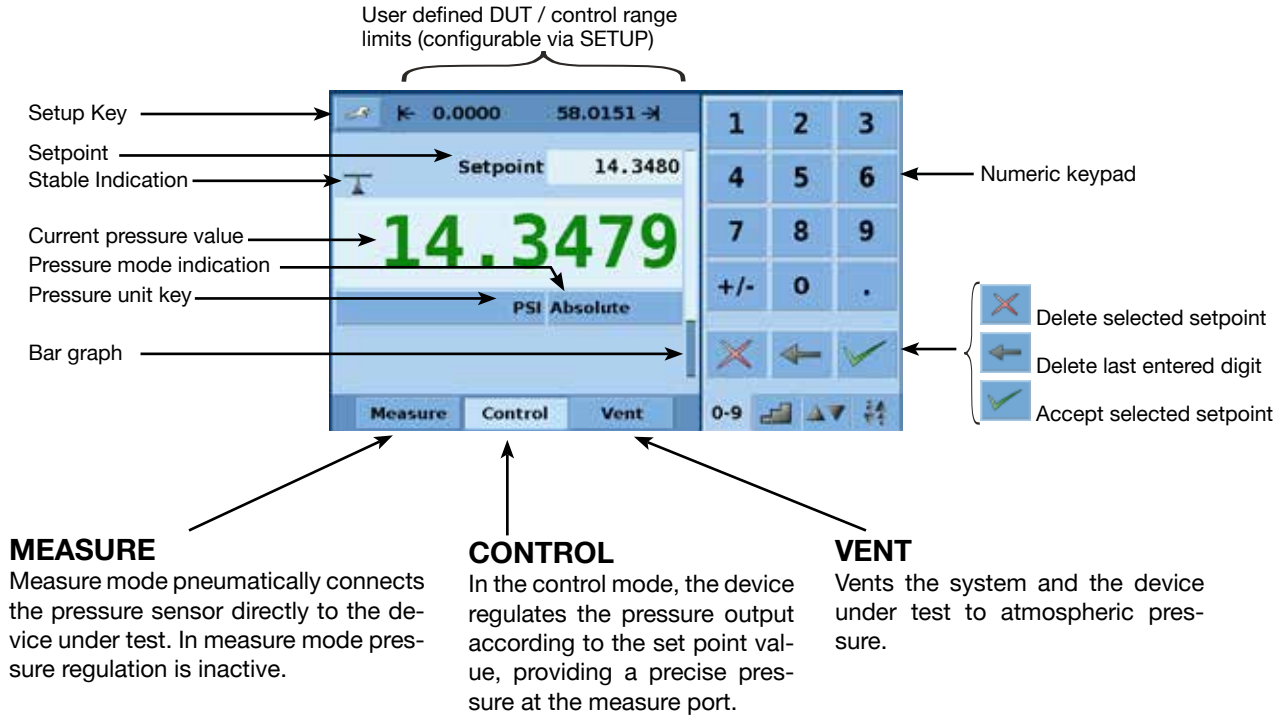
User defined DUT / control range limits (configurable via SETUP)

Setup Key
Setpoint
Stable Indication
Current pressure value
Pressure mode indication
Pressure unit key
Bar graph

0.0000 58.0151
Setpoint 14.3480
14.3479
PSI Absolute
Measure Control Vent

| 1 | 2 | 3 |
|---|---|---|
| 4 | 5 | 6 |
| 7 | 8 | 9 |
| +/- | 0 | . |

0-9

Numeric keypad

Delete selected setpoint
Delete last entered digit
Accept selected setpoint

**MEASURE**
Measure mode pneumatically connects the pressure sensor directly to the device under test. In measure mode pressure regulation is inactive.

**CONTROL**
In the control mode, the device regulates the pressure output according to the set point value, providing a precise pressure at the measure port.

**VENT**
Vents the system and the device under test to atmospheric pressure.